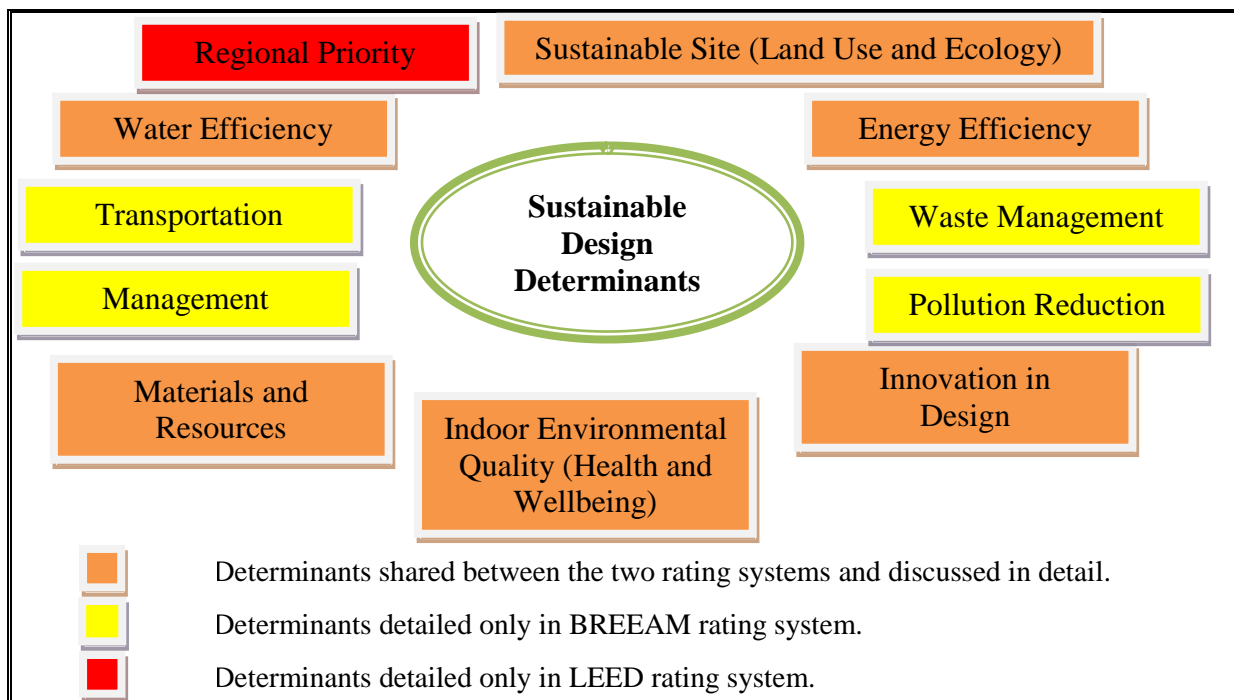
Regional Priority

Sustainable Site (Land Use and Ecology)

Water Efficiency

Energy Efficiency

Transportation

Sustainable Design Determinants

Waste Management

Management

Pollution Reduction

Materials and Resources

Innovation in Design

Indoor Environmental Quality (Health and Wellbeing)

Determinants shared between the two rating systems and discussed in detail.

Determinants detailed only in BREEAM rating system.

Determinants detailed only in LEED rating system.